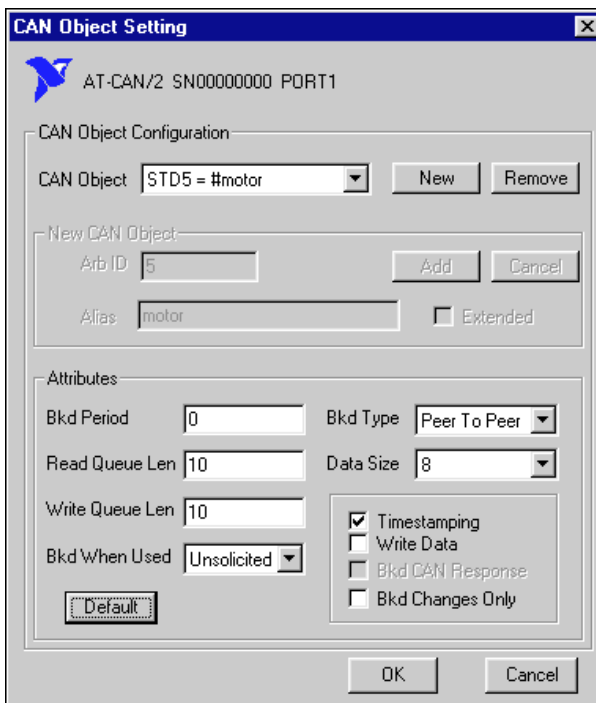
CAN Object Setting

AT-CAN/2 SN00000000 PORT1

CAN Object Configuration

CAN Object STD5 = #motor

New

Remove

New CAN Object

Arb ID 5

Add

Cancel

Alias motor

Extended

Attributes

Bkd Period 0

Bkd Type Peer To Peer

Read Queue Len 10

Data Size 8

Write Queue Len 10

Timestamping

Write Data

Bkd CAN Response

Bkd Changes Only

Bkd When Used Unsolicited

Default

OK

Cancel